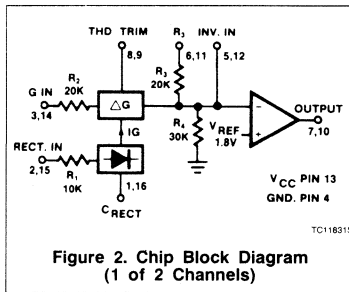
THD TRIM
8,9
$R_3$
6,11
INV. IN
5,12
G IN
3,14
$R_2$
20K
$\triangle G$
$R_3$
20K
IG
RECT. IN
2,15
$R_1$
10K
1,16
$C_{RECT}$
$R_4$
30K
$V_{REF}$
1.8V
−
+
OUTPUT
7,10
$V_{CC}$ PIN 13
GND. PIN 4
TC11831

Figure 2. Chip Block Diagram (1 of 2 Channels)